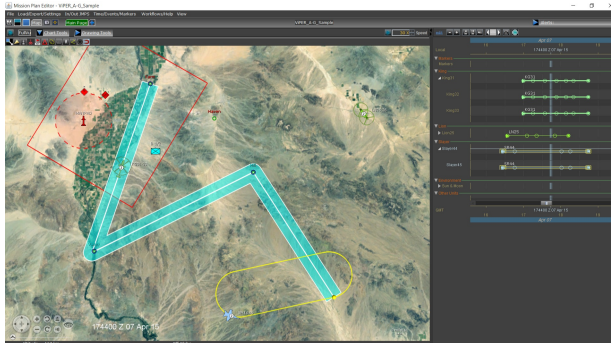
Mission Plan Editor - VIPER_A-G_Sample

File Load/Export/Settings In/Out JMPS Time/Events/Markers Workflows/Help View

VIPER_A-G_Sample

Profile

Speed

Apr 07

174400 Z 07 Apr 15

Markers

Hog01

Hog02

Hog03

Uzi35

Shepard4

Sapper4

Red Striker

Apr 07

174400 Z 07 Apr 15